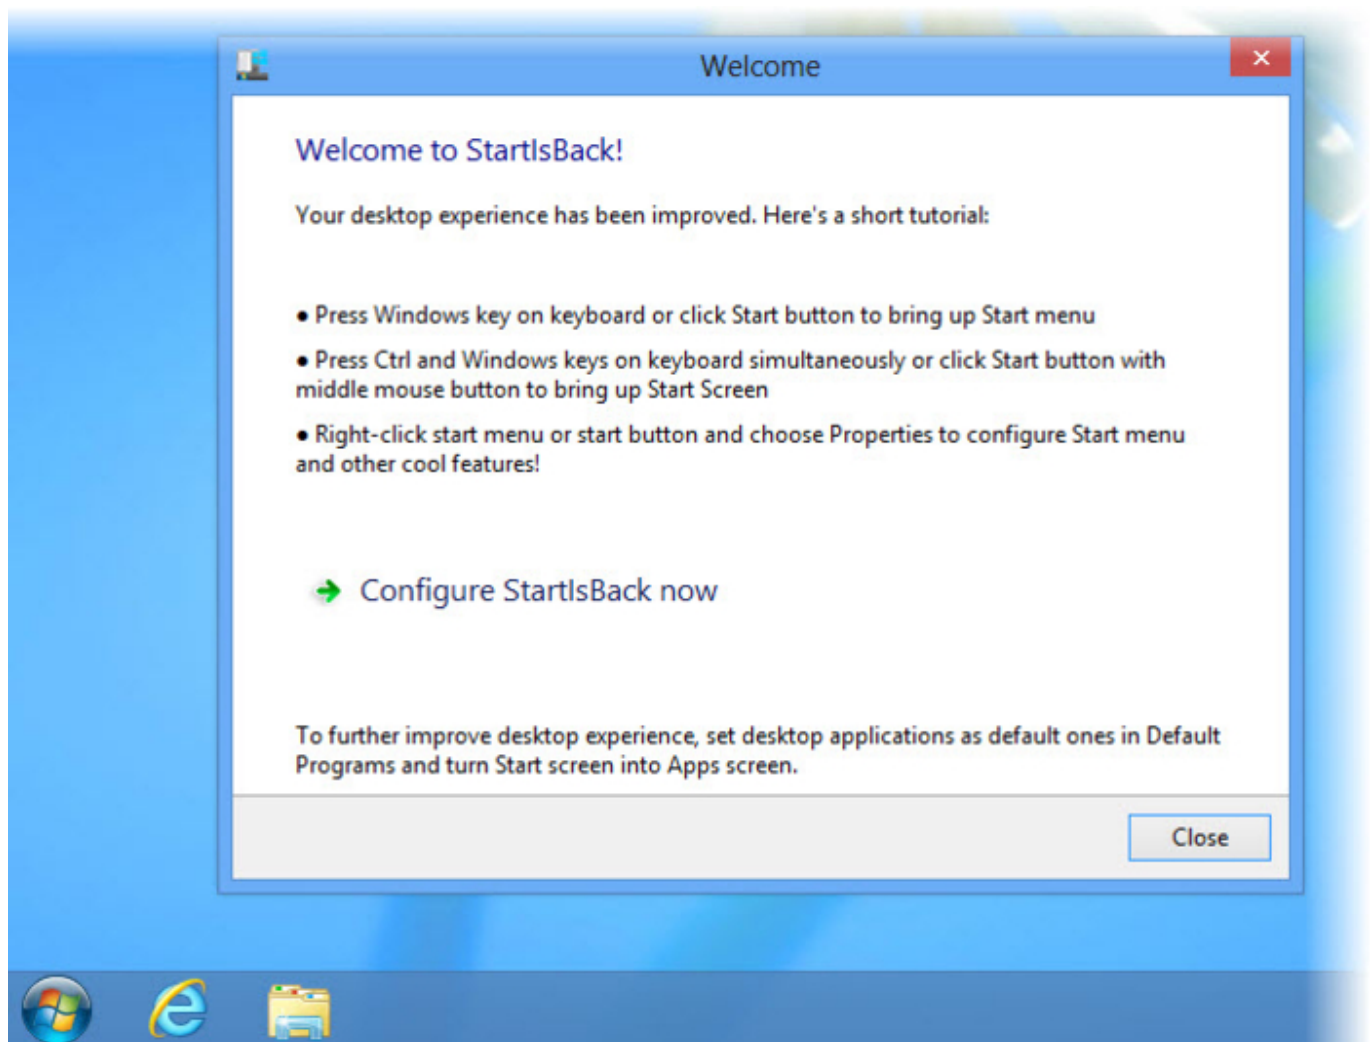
Welcome

Welcome to StartIsBack!

Your desktop experience has been improved. Here's a short tutorial:

• Press Windows key on keyboard or click Start button to bring up Start menu

• Press Ctrl and Windows keys on keyboard simultaneously or click Start button with middle mouse button to bring up Start Screen

• Right-click start menu or start button and choose Properties to configure Start menu and other cool features!

Configure StartIsBack now

To further improve desktop experience, set desktop applications as default ones in Default Programs and turn Start screen into Apps screen.

Close